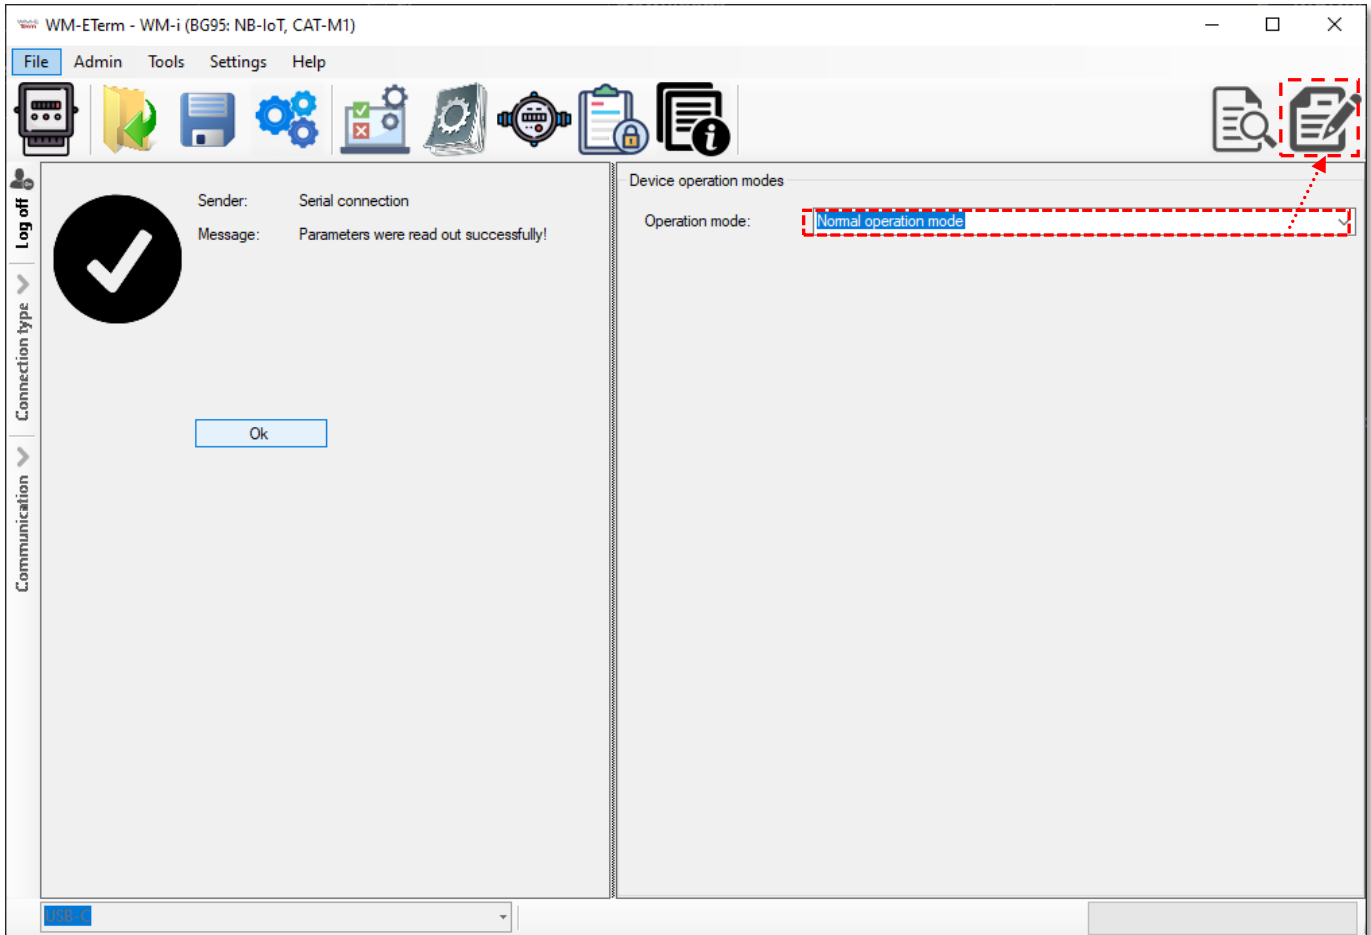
WM-ETerm - WM-i (BG95: NB-IoT, CAT-M1)

File Admin Tools Settings Help

Log off

Connection type

Communication

Sender: Serial connection

Message: Parameters were read out successfully!

Ok

Device operation modes

Operation mode: Normal operation mode

USB-C